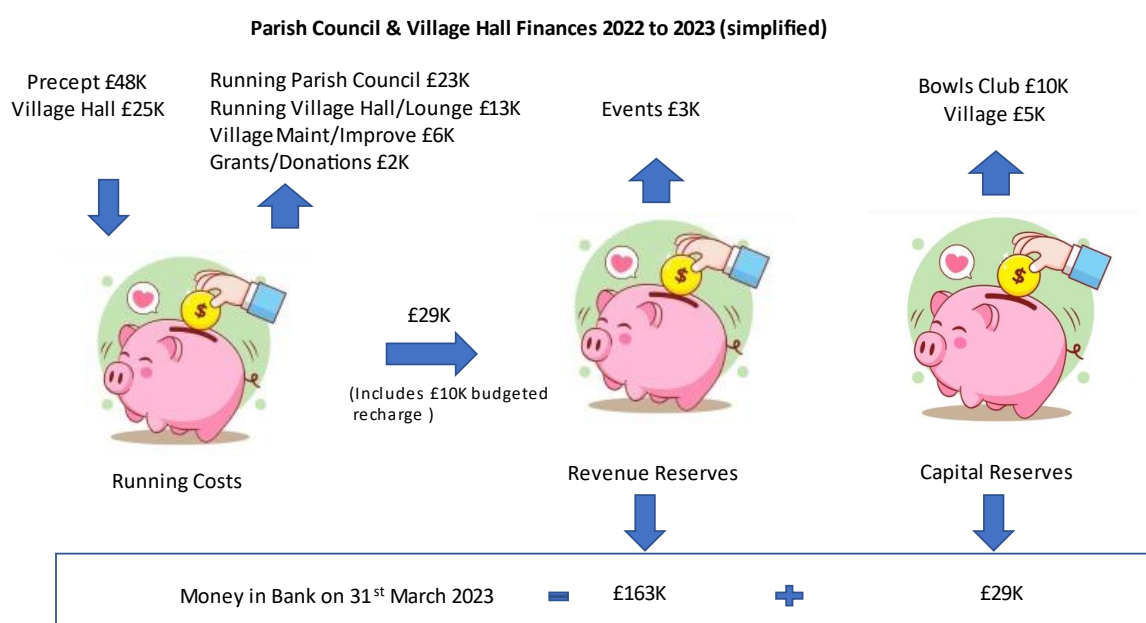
Parish Council & Village Hall Finances 2022 to 2023 (simplified)

Precept £48K
Village Hall £25K

Running Parish Council £23K
Running Village Hall/Lounge £13K
Village Maint/Improve £6K
Grants/Donations £2K

Events £3K

Bowls Club £10K
Village £5K

$

$

$

£29K

(Includes £10K budgeted recharge )

Running Costs

Revenue Reserves

Capital Reserves

Money in Bank on 31$^{st}$ March 2023 = £163K + £29K